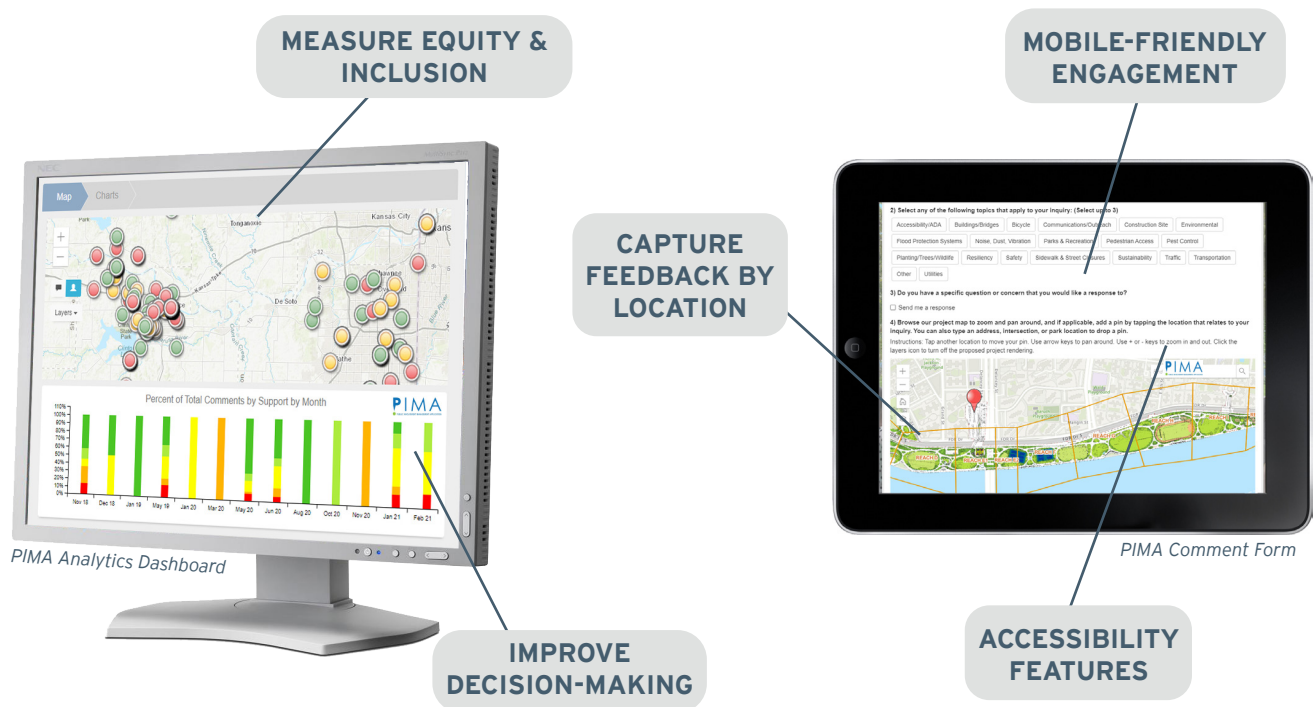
MEASURE EQUITY & INCLUSION

MOBILE-FRIENDLY ENGAGEMENT

Map Charts

Kansas City

Tonganoxie

De Soto

Layers

Percent of Total Comments by Support by Month

PIMA

100%
90%
80%
70%
60%
50%
40%
30%
20%
10%
0%

Nov 18 Dec 18 Jan 19 May 19 Jan 20 Mar 20 May 20 Jun 20 Aug 20 Oct 20 Nov 20 Jan 21 Feb 21

PIMA Analytics Dashboard

CAPTURE FEEDBACK BY LOCATION

2) Select any of the following topics that apply to your inquiry: (Select up to 3)

Accessibility/ADA Buildings/Bridges Bicycle Communications/Outreach Construction Site Environmental Flood Protection Systems Noise, Dust, Vibration Parks & Recreation Pedestrian Access Pest Control Planting/Trees/Wildlife Resiliency Safety Sidewalk & Street Closures Sustainability Traffic Transportation Other Utilities

3) Do you have a specific question or concern that you would like a response to?

Send me a response

4) Browse our project map to zoom and pan around, and if applicable, add a pin by tapping the location that relates to your inquiry. You can also type an address, intersection, or park location to drop a pin.

Instructions: Tap another location to move your pin. Use arrow keys to pan around. Use + or - keys to zoom in and out. Click the layers icon to turn off the proposed project rendering.

PIMA

PIMA Comment Form

IMPROVE DECISION-MAKING

ACCESSIBILITY FEATURES